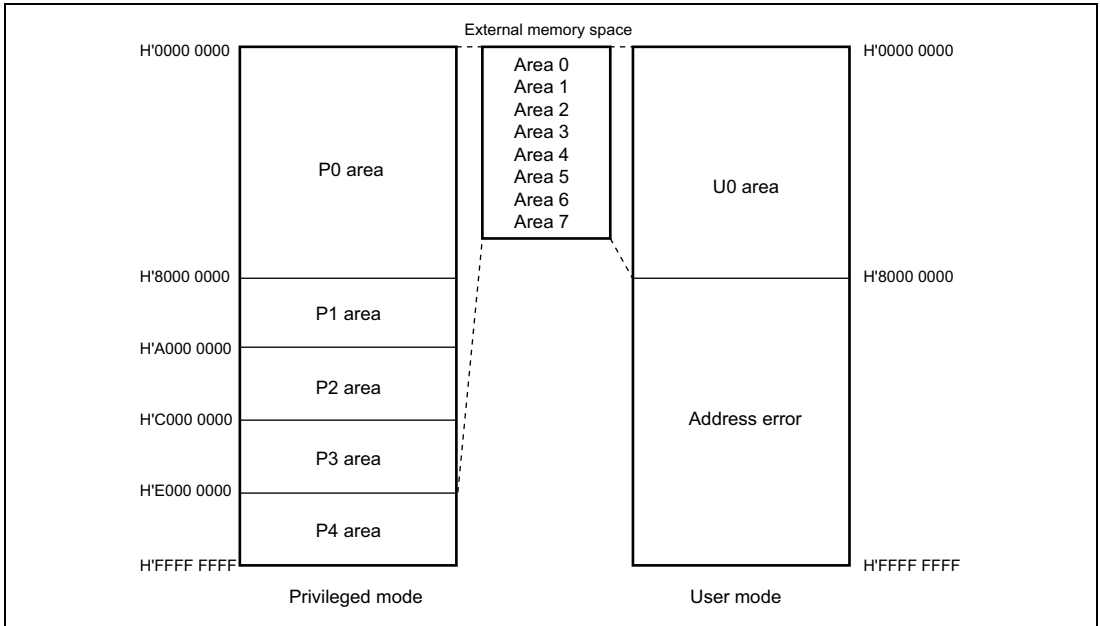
External memory space

H'0000 0000

P0 area

H'8000 0000

P1 area

H'A000 0000

P2 area

H'C000 0000

P3 area

H'E000 0000

P4 area

H'FFFF FFFF

Privileged mode

Area 0
Area 1
Area 2
Area 3
Area 4
Area 5
Area 6
Area 7

H'0000 0000

U0 area

H'8000 0000

Address error

H'FFFF FFFF

User mode